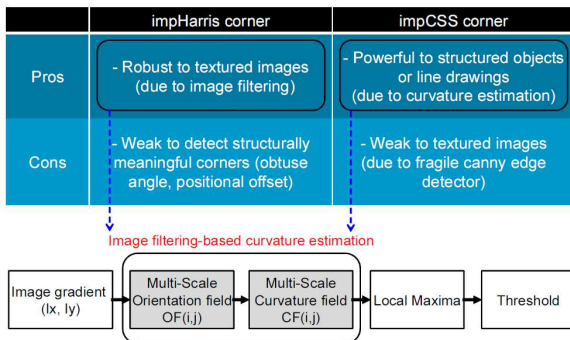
|  | impHarris corner | impCSS corner |
|---|---|---|
| Pros | - Robust to textured images (due to image filtering) | - Powerful to structured objects or line drawings (due to curvature estimation) |
| Cons | - Weak to detect structurally meaningful corners (obtuse angle, positional offset) | - Weak to textured images (due to fragile canny edge detector) |

Image filtering-based curvature estimation

Image gradient (Ix, Iy)

Multi-Scale Orientation field OF(i,j)

Multi-Scale Curvature field CF(i,j)

Local Maxima

Threshold